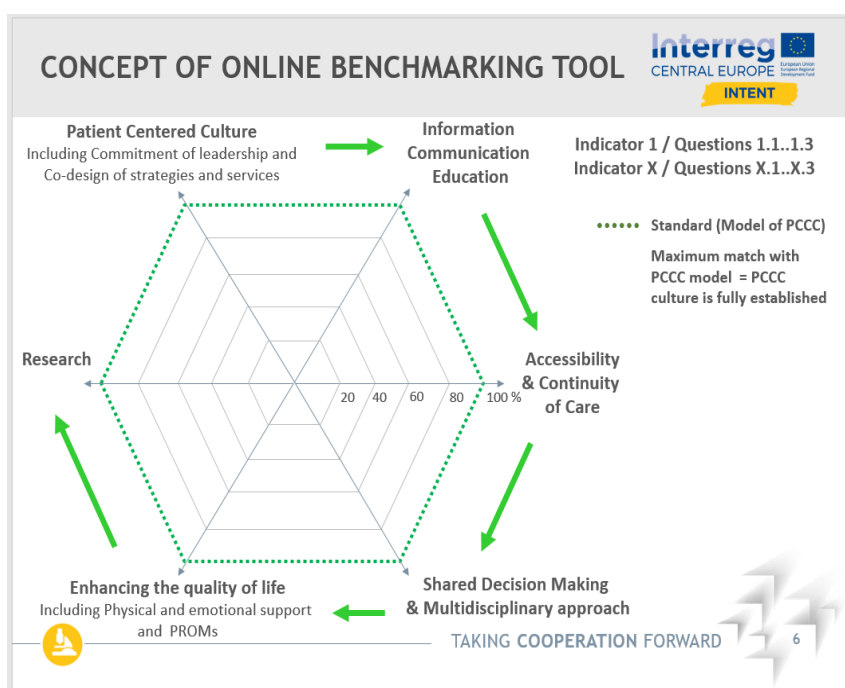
CONCEPT OF ONLINE BENCHMARKING TOOL

Interreg
CENTRAL EUROPE
European Union
European Regional Development Fund
INTENT

Patient Centered Culture
Including Commitment of leadership and Co-design of strategies and services

Information Communication Education

Indicator 1 / Questions 1.1..1.3
Indicator X / Questions X.1..X.3

Standard (Model of PCCC)

Maximum match with PCCC model = PCCC culture is fully established

Research

Accessibility & Continuity of Care

20 40 60 80 100 %

Enhancing the quality of life
Including Physical and emotional support and PROMs

Shared Decision Making & Multidisciplinary approach

TAKING COOPERATION FORWARD

6